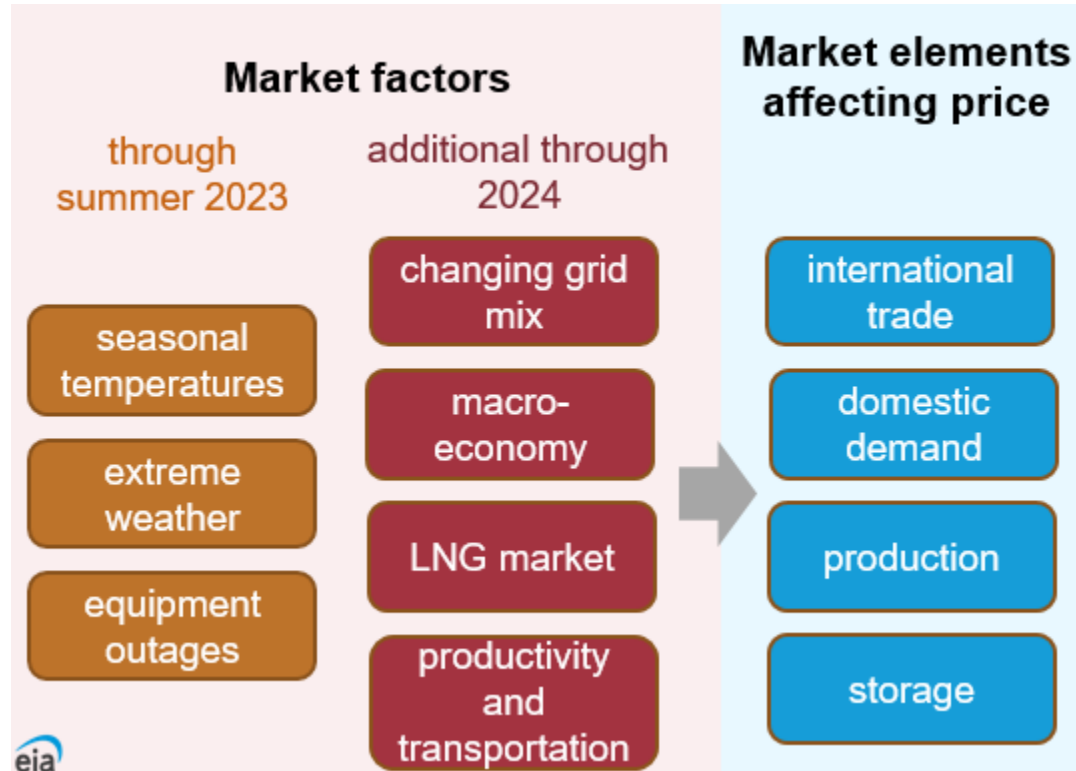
Market factors

through summer 2023

additional through 2024

Market elements affecting price

seasonal temperatures

extreme weather

equipment outages

changing grid mix

macroeconomy

LNG market

productivity and transportation

international trade

domestic demand

production

storage

eia